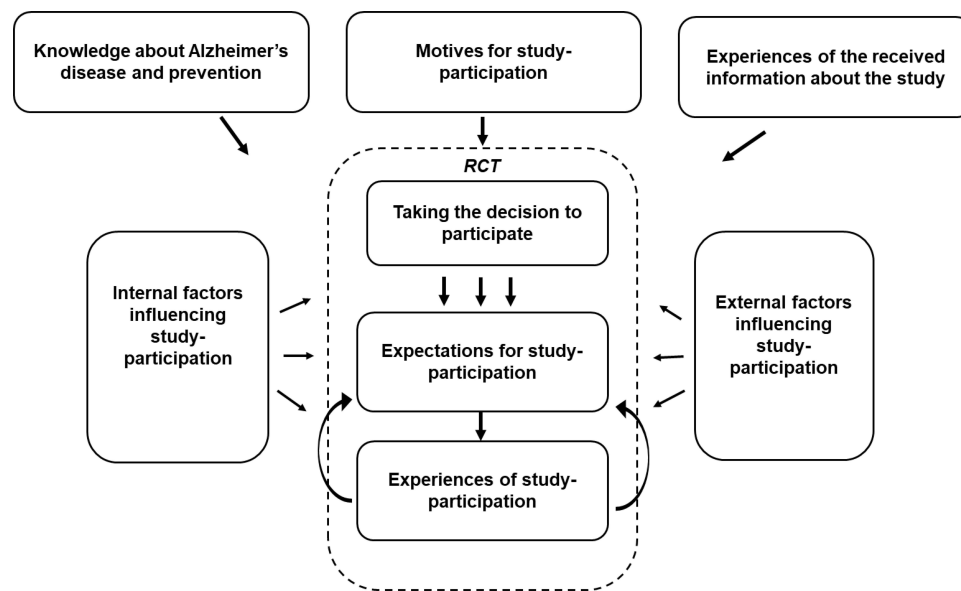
Knowledge about Alzheimer's disease and prevention

Motives for study-participation

Experiences of the received information about the study

RCT

Taking the decision to participate

Internal factors influencing study-participation

Expectations for study-participation

External factors influencing study-participation

Experiences of study-participation